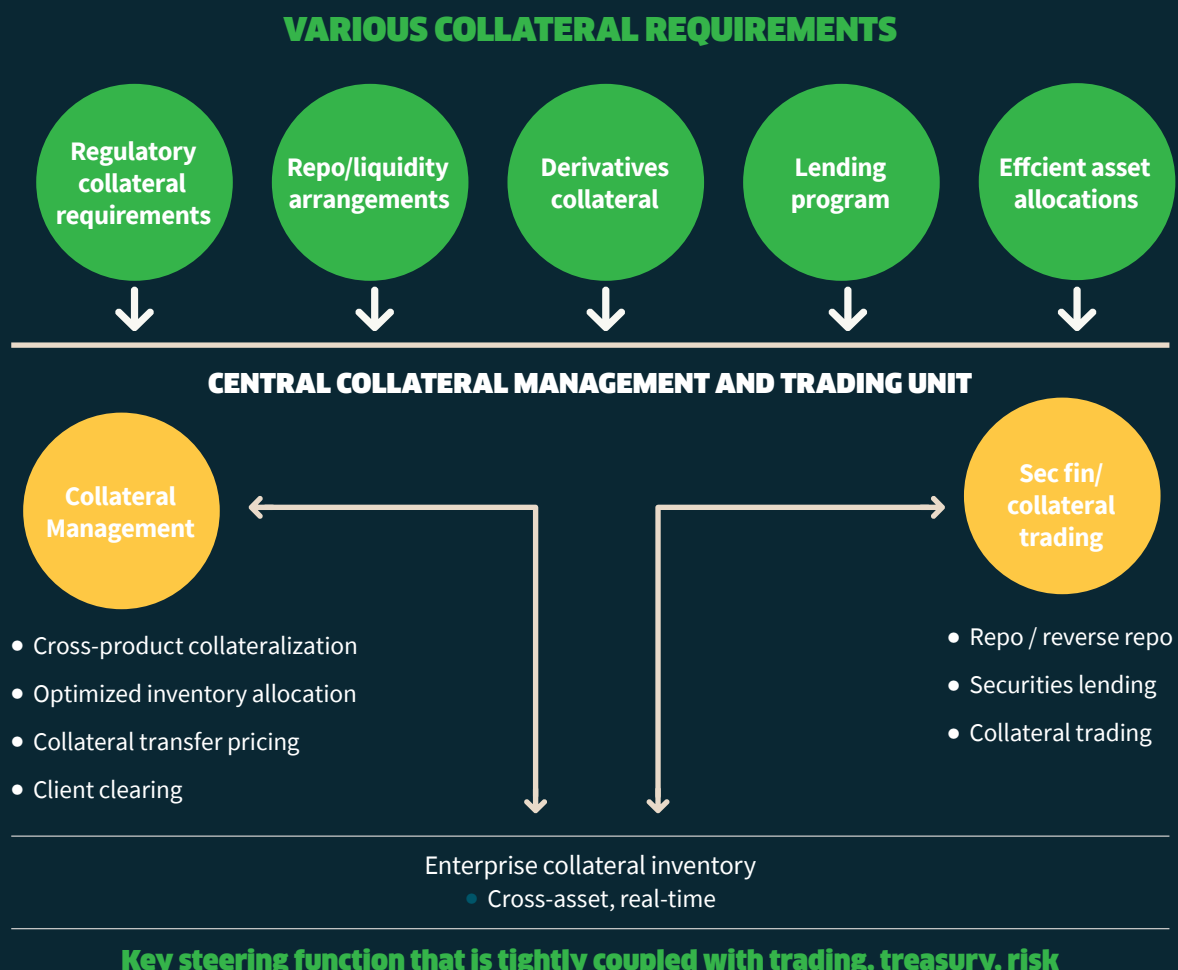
VARIOUS COLLATERAL REQUIREMENTS

Regulatory collateral requirements

Repo/liquidity arrangements

Derivatives collateral

Lending program

Effcient asset allocations

CENTRAL COLLATERAL MANAGEMENT AND TRADING UNIT

Collateral Management

Sec fin/ collateral trading

- Cross-product collateralization
- Optimized inventory allocation
- Collateral transfer pricing
- Client clearing

- Repo / reverse repo
- Securities lending
- Collateral trading

Enterprise collateral inventory
- Cross-asset, real-time

Key steering function that is tightly coupled with trading, treasury, risk